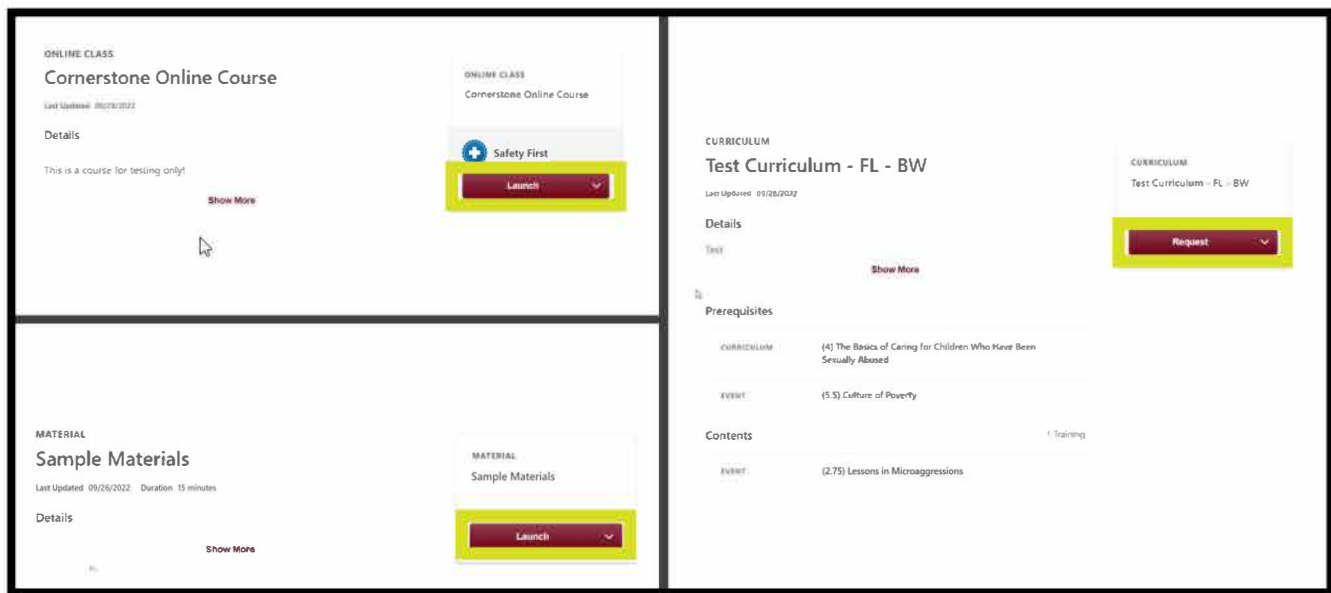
ONLINE CLASS
Cornerstone Online Course
Last Updated 09/26/2022

Details

This is a course for testing only!

Show More

ONLINE CLASS
Cornerstone Online Course

Safety First

Launch

MATERIAL
Sample Materials
Last Updated 09/26/2022 Duration 15 minutes

Details

Show More

MATERIAL
Sample Materials

Launch

CURRICULUM
Test Curriculum - FL - BW
Last Updated 09/26/2022

Details

Test

Show More

CURRICULUM
Test Curriculum - FL - BW

Request

Prerequisites

| CURRICULUM | (4) The Basics of Caring for Children Who Have Been Sexually Abused |
|---|---|
| EVENT | (5.5) Culture of Poverty |

Contents

1 Training

| EVENT | (2.75) Lessons in Microaggressions |
|---|---|